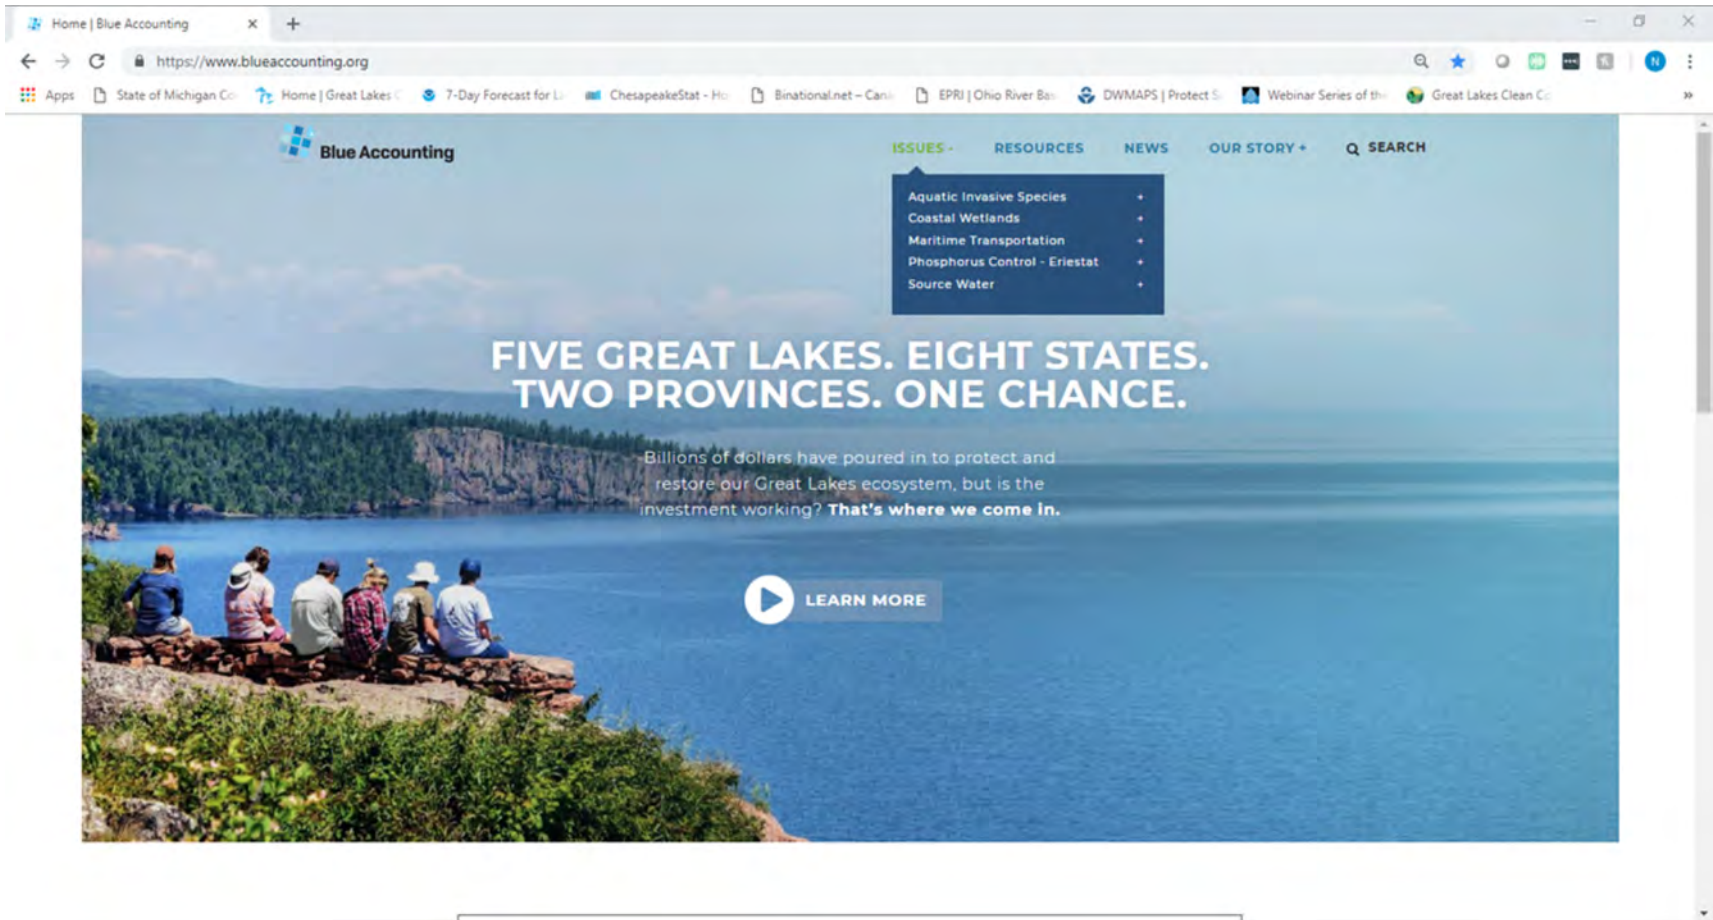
Home | Blue Accounting

https://www.blueaccounting.org

Apps State of Michigan Co Home | Great Lakes C 7-Day Forecast for L ChesapeakeStat - Ho Binational.net – Cana EPRI | Ohio River Bas DWMAPS | Protect S Webinar Series of th Great Lakes Clean C

Blue Accounting

ISSUES - RESOURCES NEWS OUR STORY + SEARCH

Aquatic Invasive Species +
Coastal Wetlands +
Maritime Transportation +
Phosphorus Control - Eriestat +
Source Water +

FIVE GREAT LAKES. EIGHT STATES. TWO PROVINCES. ONE CHANCE.

Billions of dollars have poured in to protect and restore our Great Lakes ecosystem, but is the investment working? That's where we come in.

LEARN MORE